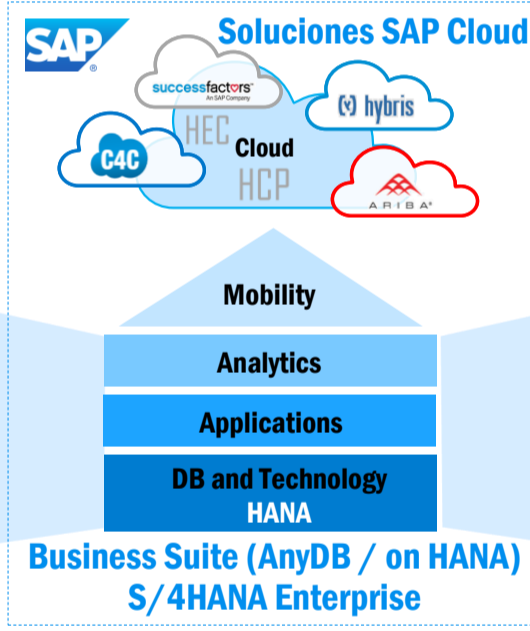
SAP®

Soluciones SAP Cloud

successfactors™
An SAP Company

hybris

C4C

HEC

Cloud

HCP

ARIBA®

Mobility

Analytics

Applications

DB and Technology
HANA

Business Suite (AnyDB / on HANA)
S/4HANA Enterprise